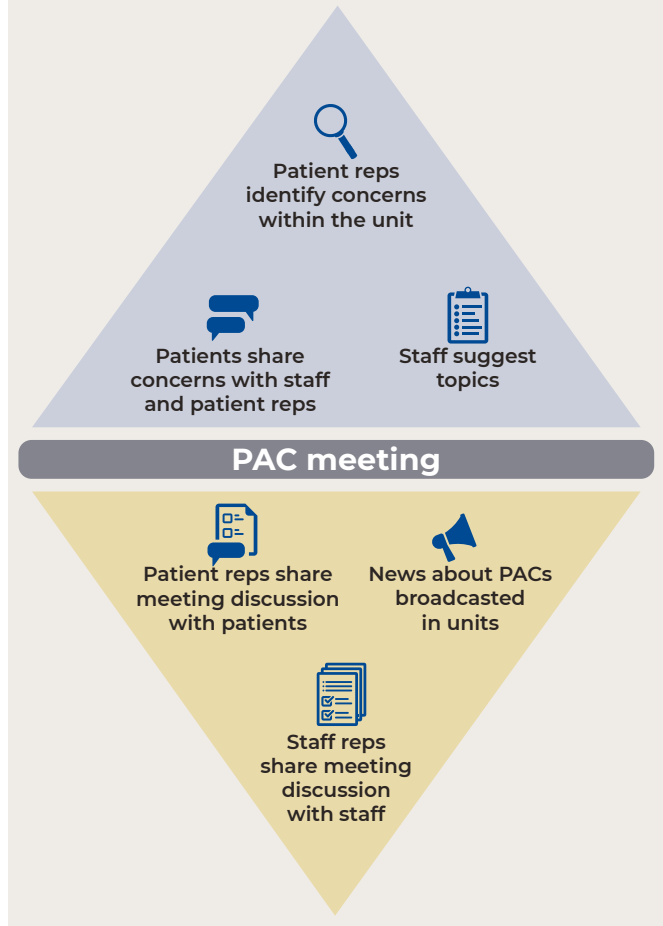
Patient reps identify concerns within the unit

Patients share concerns with staff and patient reps

Staff suggest topics

PAC meeting

Patient reps share meeting discussion with patients

News about PACs broadcasted in units

Staff reps share meeting discussion with staff